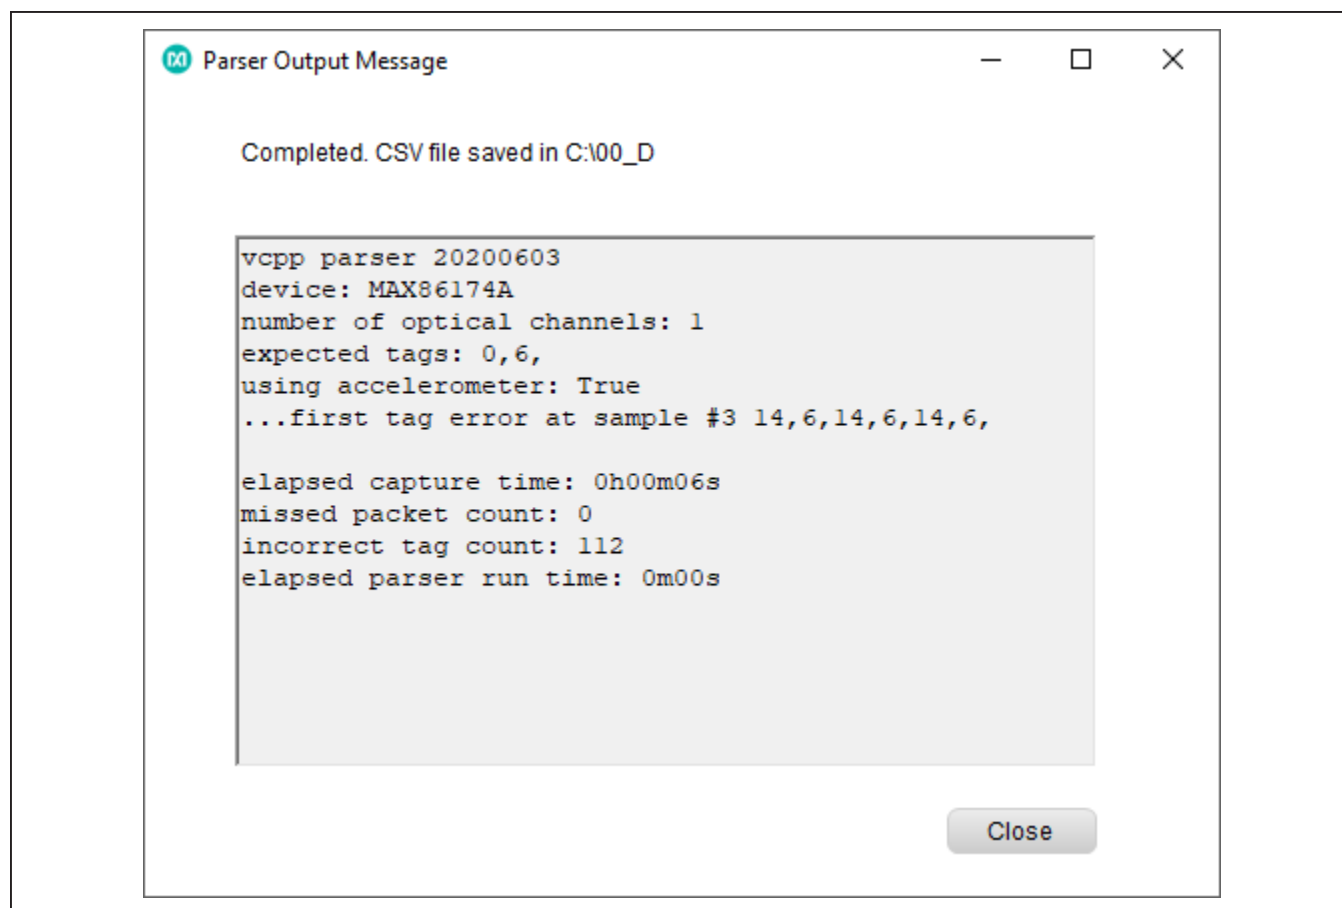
Parser Output Message

Completed. CSV file saved in C:\00_D

vcpp parser 20200603
device: MAX86174A
number of optical channels: 1
expected tags: 0,6,
using accelerometer: True
...first tag error at sample #3 14,6,14,6,14,6,

elapsed capture time: 0h00m06s
missed packet count: 0
incorrect tag count: 112
elapsed parser run time: 0m00s

Close